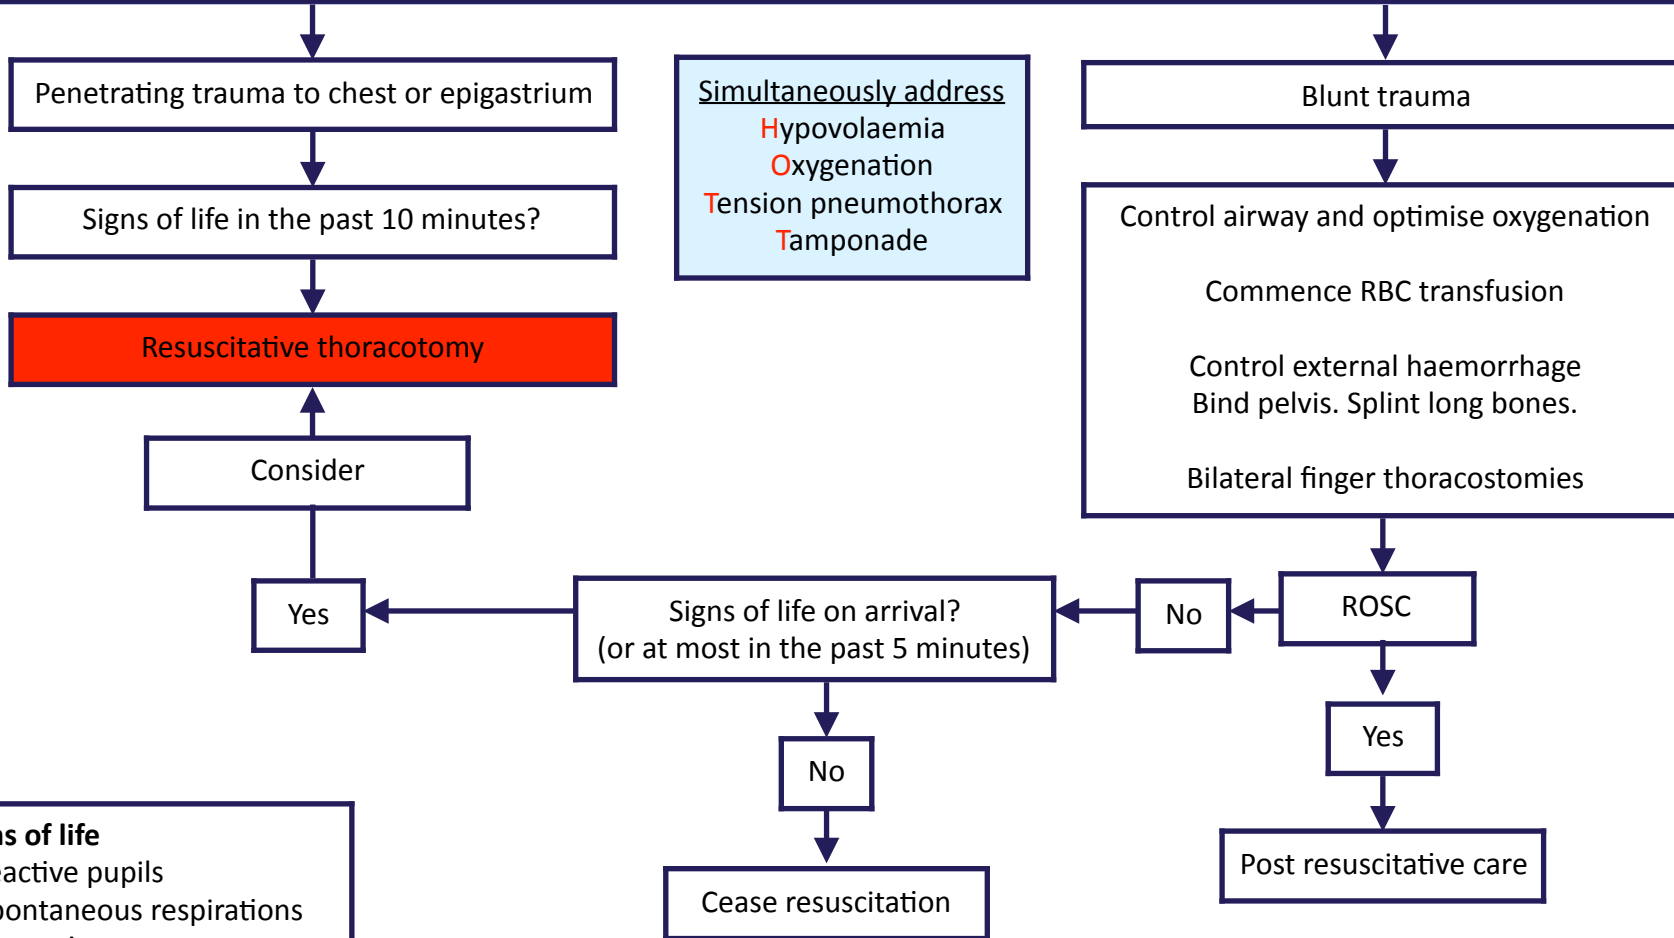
Penetrating trauma to chest or epigastrium

Signs of life in the past 10 minutes?

Resuscitative thoracotomy

Consider

Yes

Simultaneously address
Hypovolaemia
Oxygenation
Tension pneumothorax
Tamponade

Blunt trauma

Control airway and optimise oxygenation

Commence RBC transfusion

Control external haemorrhage
Bind pelvis. Splint long bones.

Bilateral finger thoracostomies

ROSC

No

Signs of life on arrival?
(or at most in the past 5 minutes)

No

Cease resuscitation

Yes

Post resuscitative care

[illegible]s of life
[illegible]active pupils
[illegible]ontaneous respirations
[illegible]